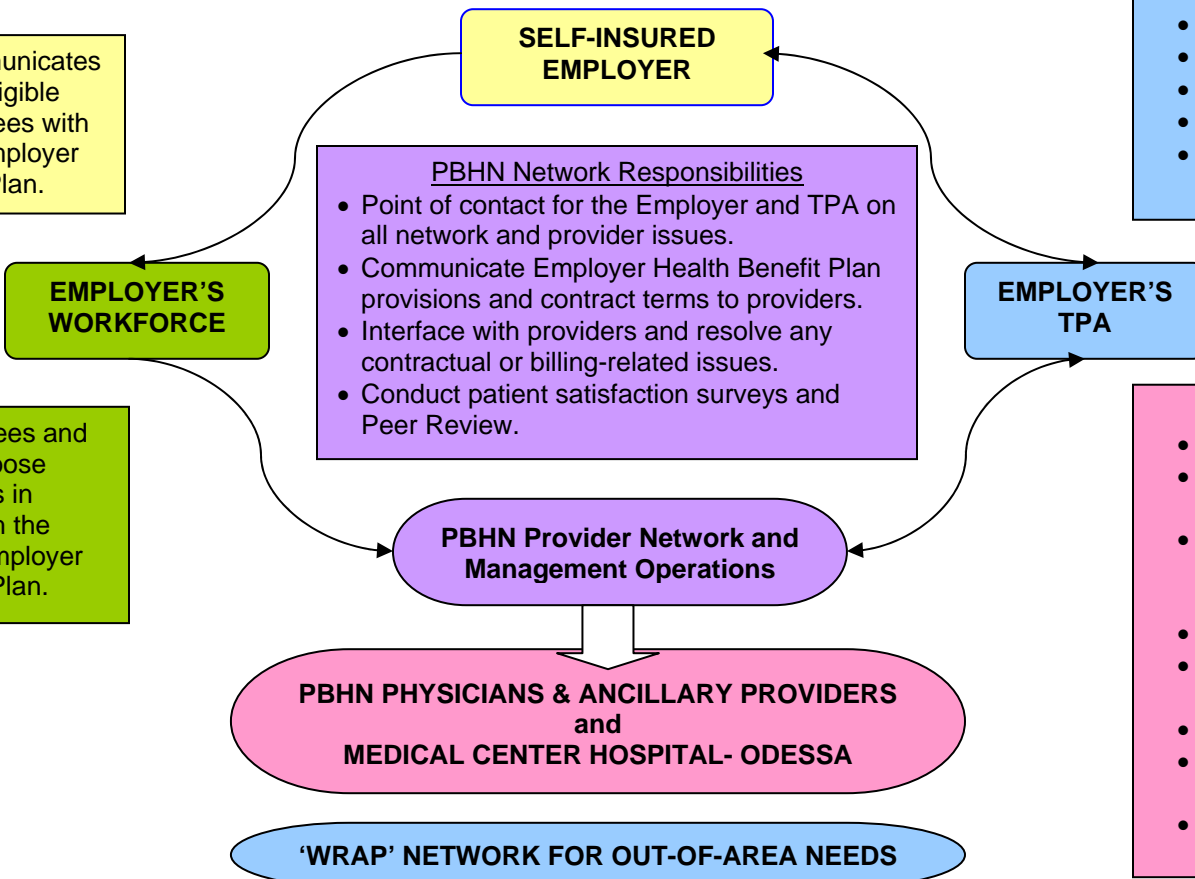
unicates
igible
ees with
nployer
Plan.

SELF-INSURED EMPLOYER

PBHN Network Responsibilities
- Point of contact for the Employer and TPA on all network and provider issues.
- Communicate Employer Health Benefit Plan provisions and contract terms to providers.
- Interface with providers and resolve any contractual or billing-related issues.
- Conduct patient satisfaction surveys and Peer Review.

EMPLOYER'S WORKFORCE

EMPLOYER'S TPA

ees and
oose
s in
n the
nployer
Plan.

PBHN Provider Network and Management Operations

PBHN PHYSICIANS & ANCILLARY PROVIDERS
and
MEDICAL CENTER HOSPITAL- ODESSA

'WRAP' NETWORK FOR OUT-OF-AREA NEEDS